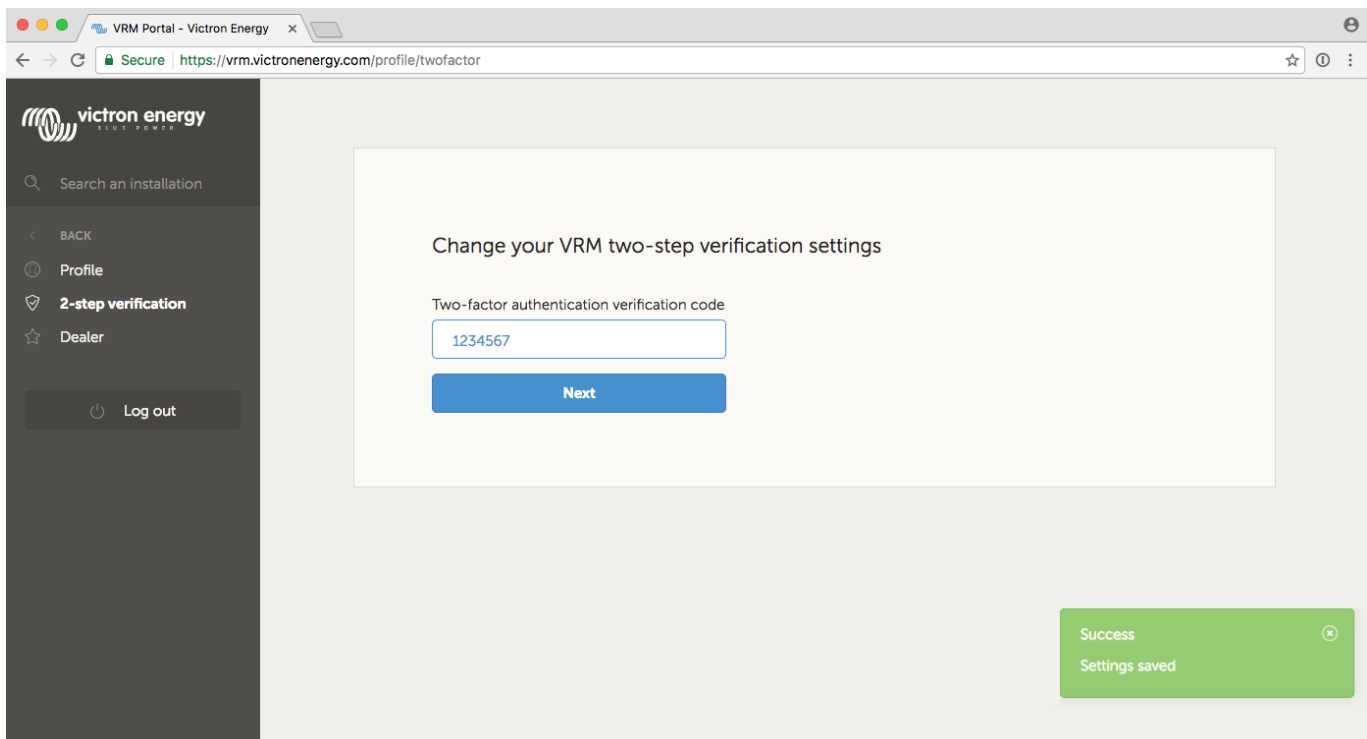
VRM Portal - Victron Energy ×

Secure https://vrm.victronenergy.com/profile/twofactor

victron energy
BLUE POWER

Search an installation

BACK
Profile
2-step verification
Dealer

Log out

Change your VRM two-step verification settings

Two-factor authentication verification code

1234567

Next

Success
Settings saved